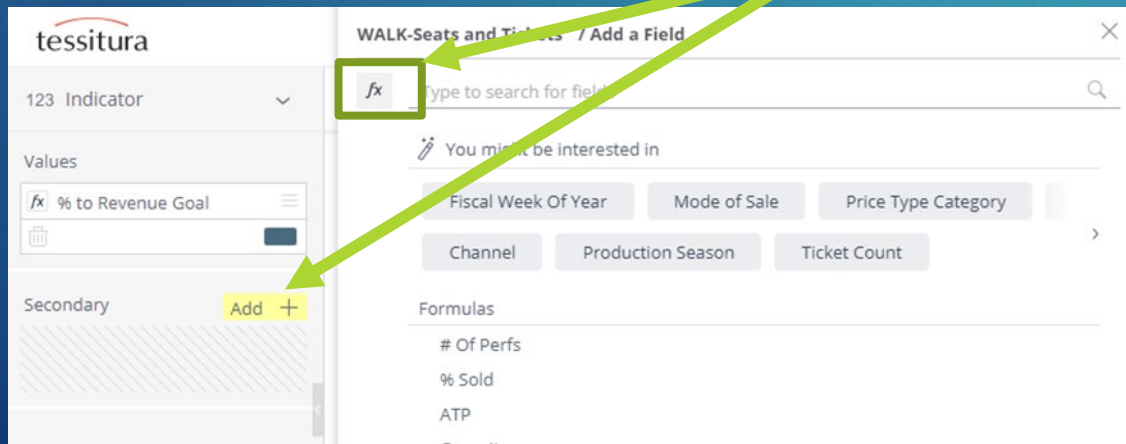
tessitura

123 Indicator

Values

$fx$ % to Revenue Goal

Secondary Add +

WALK-Seats and Tic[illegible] / Add a Field

$fx$

Type to search for fiel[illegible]

You mi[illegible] be interested in

Fiscal Week Of Year
Mode of Sale
Price Type Category
Channel
Production Season
Ticket Count

Formulas

# Of Perfs
% Sold
ATP